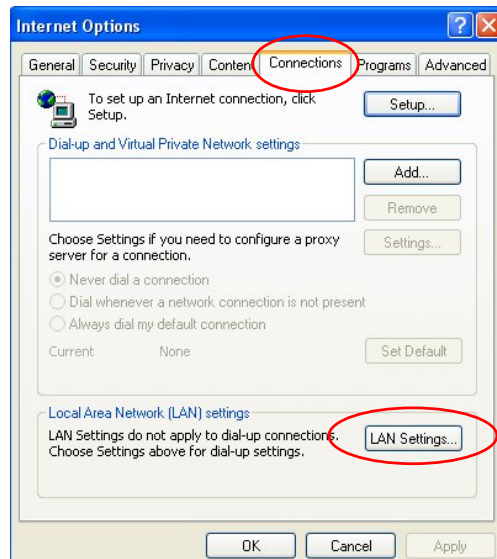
Internet Options

?

X

General

Security

Privacy

Conten

Connections

Programs

Advanced

To set up an Internet connection, click Setup.

Setup...

Dial-up and Virtual Private Network settings

Add...

Remove

Choose Settings if you need to configure a proxy server for a connection.

Settings...

Never dial a connection

Dial whenever a network connection is not present

Always dial my default connection

Current

None

Set Default

Local Area Network (LAN) settings

LAN Settings do not apply to dial-up connections. Choose Settings above for dial-up settings.

LAN Settings...

OK

Cancel

Apply